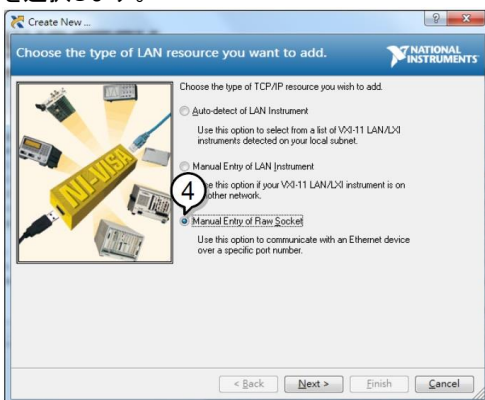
を選択します。

Create New ...

Choose the type of LAN resource you want to add.

NATIONAL INSTRUMENTS

NI-VISA

Choose the type of TCP/IP resource you wish to add.

Auto-detect of LAN Instrument

Use this option to select from a list of VXI-11 LAN/LXI instruments detected on your local subnet.

Manual Entry of LAN Instrument

4

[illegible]se this option if your VXI-11 LAN/LXI instrument is on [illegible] other network.

Manual Entry of Raw Socket

Use this option to communicate with an Ethernet device over a specific port number.

< Back

Next >

Finish

Cancel